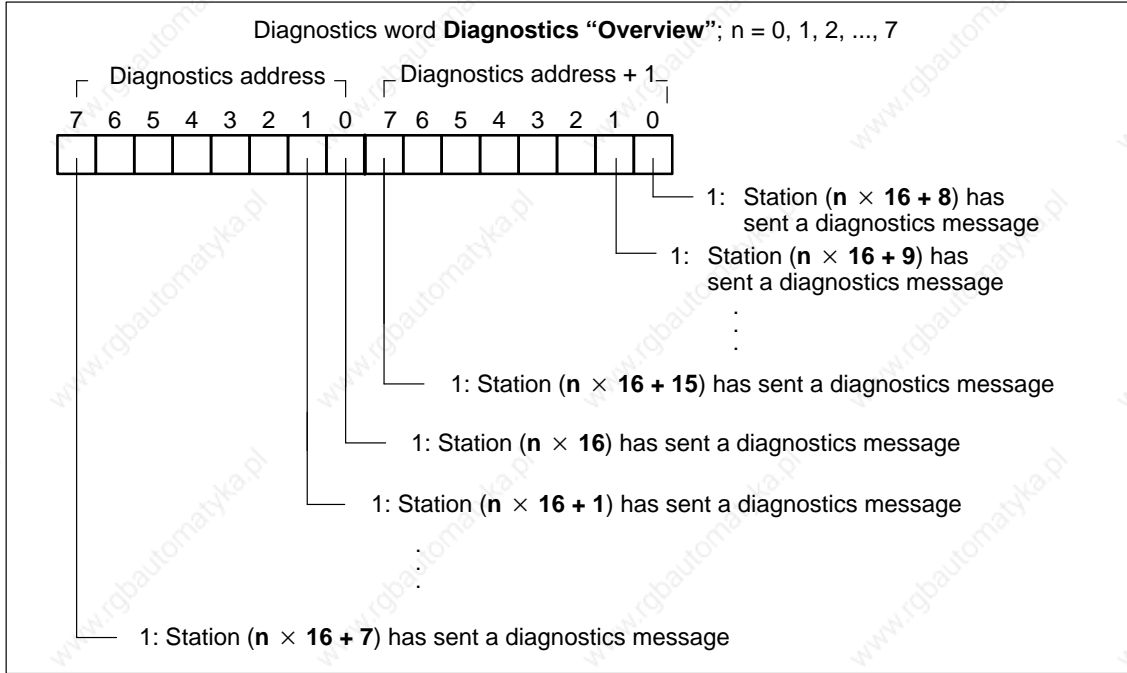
Diagnostics word **Diagnostics “Overview”**; n = 0, 1, 2, ..., 7

Diagnostics address

Diagnostics address + 1

7 6 5 4 3 2 1 0 7 6 5 4 3 2 1 0

1: Station ($\mathbf{n} \times \mathbf{16 + 8}$) has sent a diagnostics message

1: Station ($\mathbf{n} \times \mathbf{16 + 9}$) has sent a diagnostics message

.
.
.

1: Station ($\mathbf{n} \times \mathbf{16 + 15}$) has sent a diagnostics message

1: Station ($\mathbf{n} \times \mathbf{16}$) has sent a diagnostics message

1: Station ($\mathbf{n} \times \mathbf{16 + 1}$) has sent a diagnostics message

.
.
.

1: Station ($\mathbf{n} \times \mathbf{16 + 7}$) has sent a diagnostics message

www.rgbautomatyka.pl